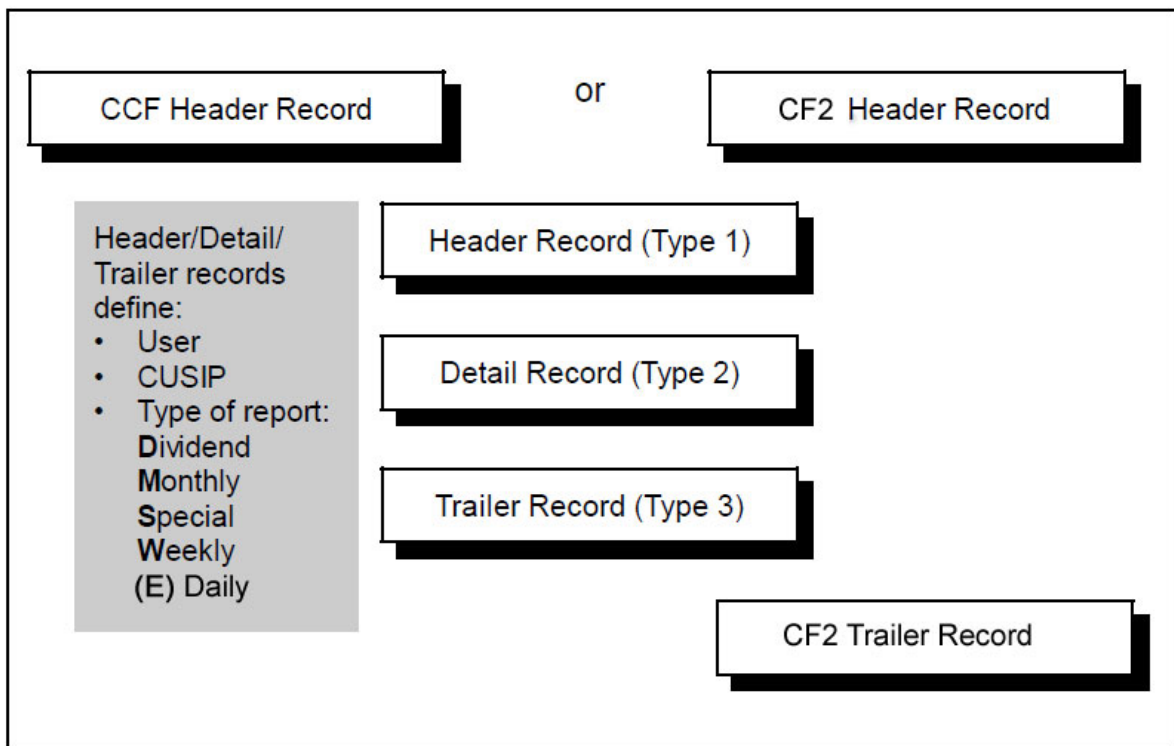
CCF Header Record

or

CF2 Header Record

Header/Detail/ Trailer records define:
• User
• CUSIP
• Type of report:
**D**ividend
**M**onthly
**S**pecial
**W**eekly
**(E)** Daily

Header Record (Type 1)

Detail Record (Type 2)

Trailer Record (Type 3)

CF2 Trailer Record